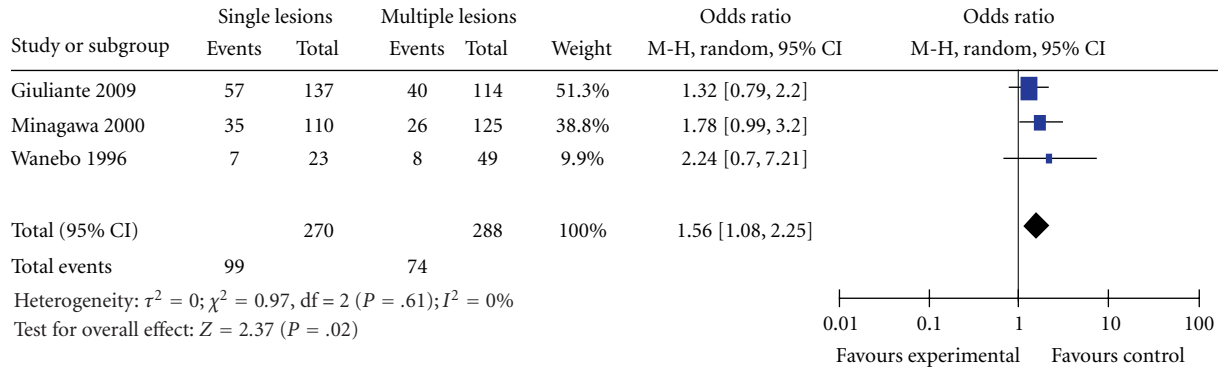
| Study or subgroup | Single lesions Events | Single lesions Total | Multiple lesions Events | Multiple lesions Total | Weight | Odds ratio M-H, random, 95% CI |
|---|---|---|---|---|---|---|
| Giuliante 2009 | 57 | 137 | 40 | 114 | 51.3% | 1.32 [0.79, 2.2] |
| Minagawa 2000 | 35 | 110 | 26 | 125 | 38.8% | 1.78 [0.99, 3.2] |
| Wanebo 1996 | 7 | 23 | 8 | 49 | 9.9% | 2.24 [0.7, 7.21] |
| Total (95% CI) | | 270 | | 288 | 100% | 1.56 [1.08, 2.25] |
| Total events | 99 | | 74 | | | |

Heterogeneity: $\tau^2 = 0$; $\chi^2 = 0.97$, df = 2 ($P = .61$); $I^2 = 0\%$
Test for overall effect: $Z = 2.37$ ($P = .02$)

Odds ratio
M-H, random, 95% CI

0.01 0.1 1 10 100
Favours experimental Favours control